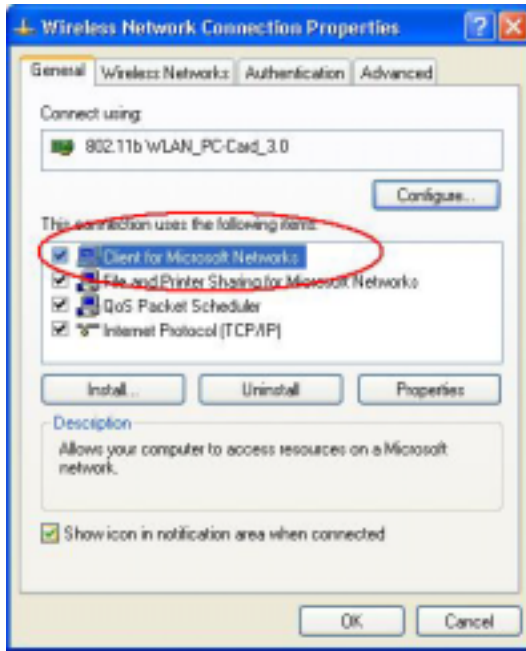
Wireless Network Connection Properties

General | Wireless Networks | Authentication | Advanced

Connect using:

802.11b WLAN_PC-Card_3.0

Configure...

This connection uses the following items:

Client for Microsoft Networks
File and Printer Sharing for Microsoft Networks
QoS Packet Scheduler
Internet Protocol (TCP/IP)

Install... | Uninstall | Properties

Description

Allows your computer to access resources on a Microsoft network.

Show icon in notification area when connected

OK | Cancel